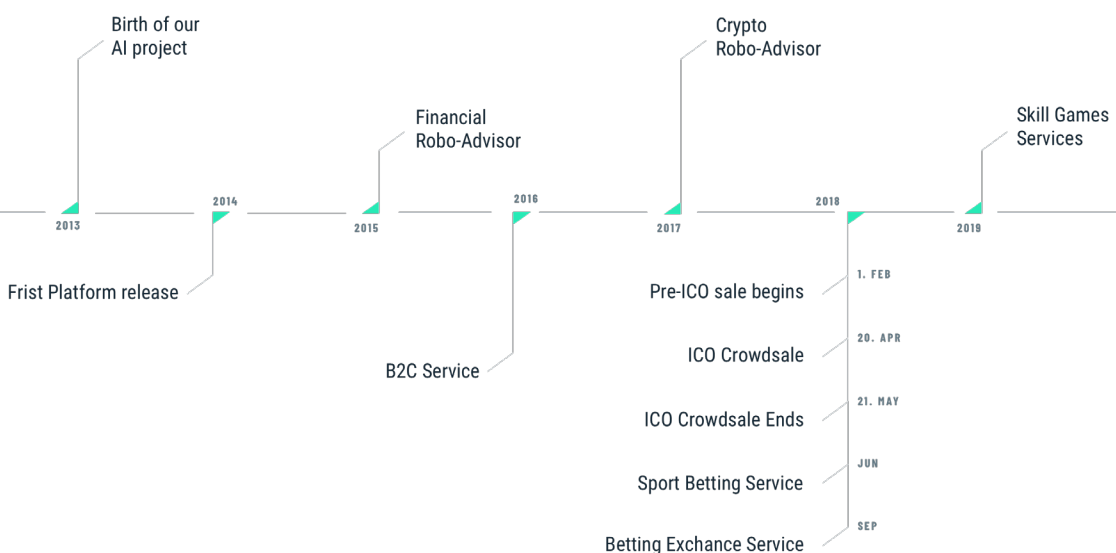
Birth of our AI project

Crypto Robo-Advisor

Financial Robo-Advisor

Skill Games Services

2013

2014

2015

2016

2017

2018

2019

Frist Platform release

B2C Service

1. FEB

Pre-ICO sale begins

20. APR

ICO Crowdsale

21. MAY

ICO Crowdsale Ends

JUN

Sport Betting Service

SEP

Betting Exchange Service